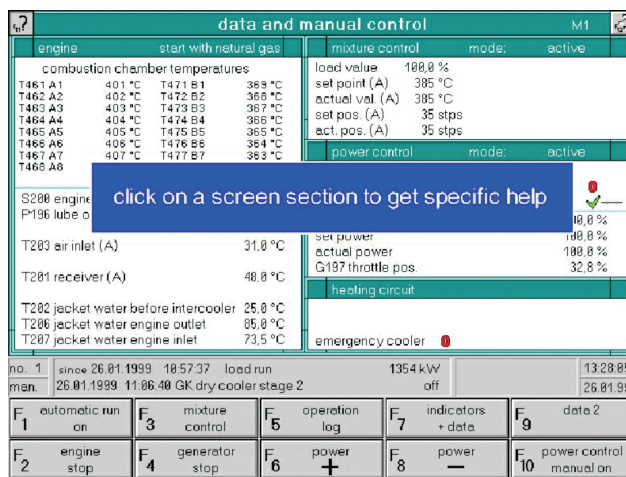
data and manual control M1

engine start with natural gas

combustion chamber temperatures

| | | | |
|---|---|---|---|
| T461 A1 | 401 °C | T471 B1 | 369 °C |
| T462 A2 | 402 °C | T472 B2 | 368 °C |
| T463 A3 | 403 °C | T473 B3 | 367 °C |
| T464 A4 | 404 °C | T474 B4 | 366 °C |
| T465 A5 | 405 °C | T475 B5 | 365 °C |
| T466 A6 | 406 °C | T476 B6 | 364 °C |
| T467 A7 | 407 °C | T477 B7 | 363 °C |
| T468 A8 | | | |

S200 engine
P196 lube o

T203 air inlet (A) 31,0 °C

T201 receiver (A) 40,0 °C

T202 jacket water before intercooler 25,0 °C
T206 jacket water engine outlet 85,0 °C
T207 jacket water engine inlet 73,5 °C

mixture control mode: active

load value 100,0 %
set point (A) 385 °C
actual val. (A) 385 °C
set pos. (A) 35 stps
act. pos. (A) 35 stps

power control mode: active

click on a screen section to get specific help

0

100,0 %
set power 100,0 %
actual power 100,0 %
G197 throttle pos. 32,8 %

heating circuit

emergency cooler 0

no. 1 since 26.01.1999 18:57:37 load run 1354 kW 13:28:0
man. 26.01.1999 11:06:40 GK dry cooler stage 2 off 26.01.9

F1 automatic run on
F3 mixture control
F5 operation log
F7 indicators + data
F9 data 2
F2 engine stop
F4 generator stop
F6 power +
F8 power −
F10 power control manual on